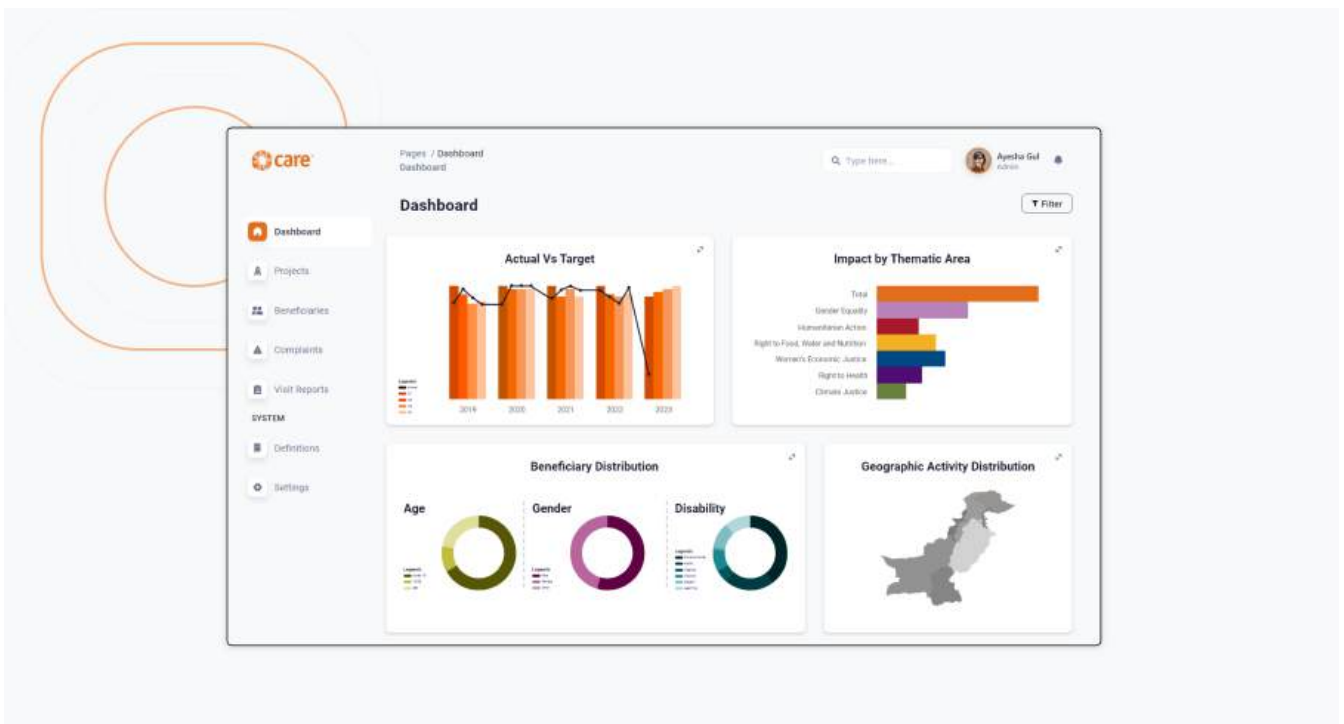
care

Pages / Dashboard
Dashboard

Type here...

Ayesha Gul
Admin

Dashboard

Filter

Dashboard
Projects
Beneficiaries
Complaints
Visit Reports
SYSTEM
Definitions
Settings

Actual Vs Target

Legends

2019 2020 2021 2022 2023

Impact by Thematic Area

Total
Gender Equality
Humanitarian Action
Right to Food, Water and Nutrition
Women's Economic Justice
Right to Health
Climate Justice

Beneficiary Distribution

Age

Gender

Disability

Legends

Geographic Activity Distribution